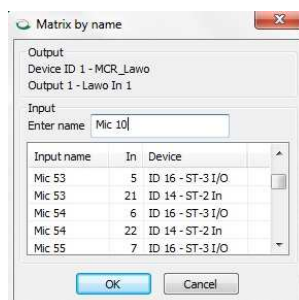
Matrix by name

Output
Device ID 1 - MCR_Lawo
Output 1 - Lawo In 1

Input
Enter name Mic 10

| Input name | In | Device |
|---|---|---|
| Mic 53 | 5 | ID 16 - ST-3 I/O |
| Mic 53 | 21 | ID 14 - ST-2 In |
| Mic 54 | 6 | ID 16 - ST-3 I/O |
| Mic 54 | 22 | ID 14 - ST-2 In |
| Mic 55 | 7 | ID 16 - ST-3 I/O |

OK Cancel